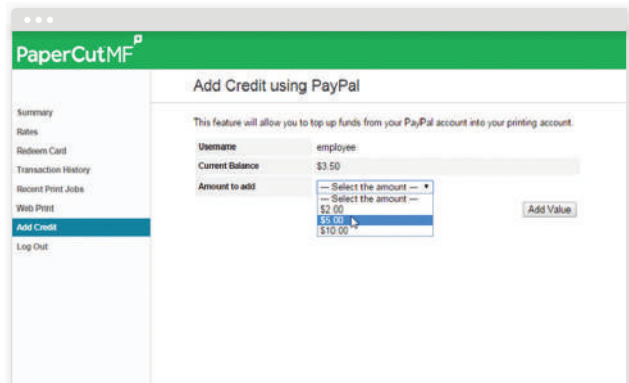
PaperCutMF

Summary
Rates
Redeem Card
Transaction History
Recent Print Jobs
Web Print
Add Credit
Log Out

Add Credit using PayPal

This feature will allow you to top up funds from your PayPal account into your printing account.

| Username | employee |
|---|---|
| Current Balance | $3.50 |
| Amount to add | — Select the amount — |

— Select the amount —
$2.00
$5.00
$10.00

Add Value